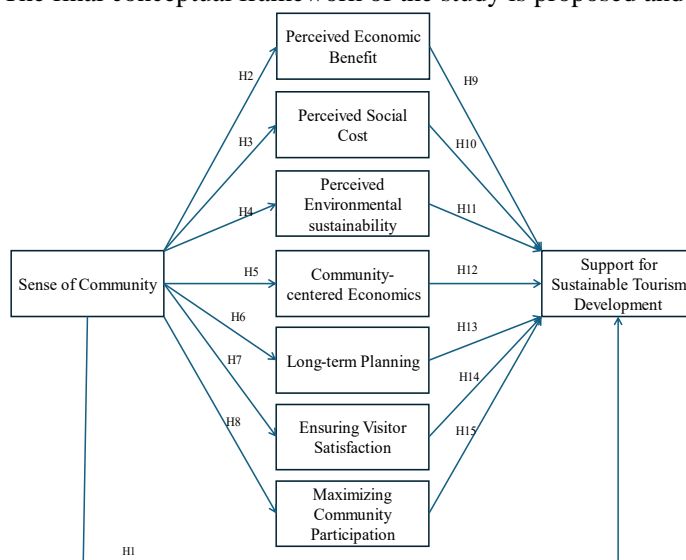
The final conceptual framework of the study is proposed and

Perceived Economic Benefit

Perceived Social Cost

Perceived Environmental sustainability

Community-centered Economics

Long-term Planning

Ensuring Visitor Satisfaction

Maximizing Community Participation

Sense of Community

Support for Sustainable Tourism Development

H1

H2

H3

H4

H5

H6

H7

H8

H9

H10

H11

H12

H13

H14

H15